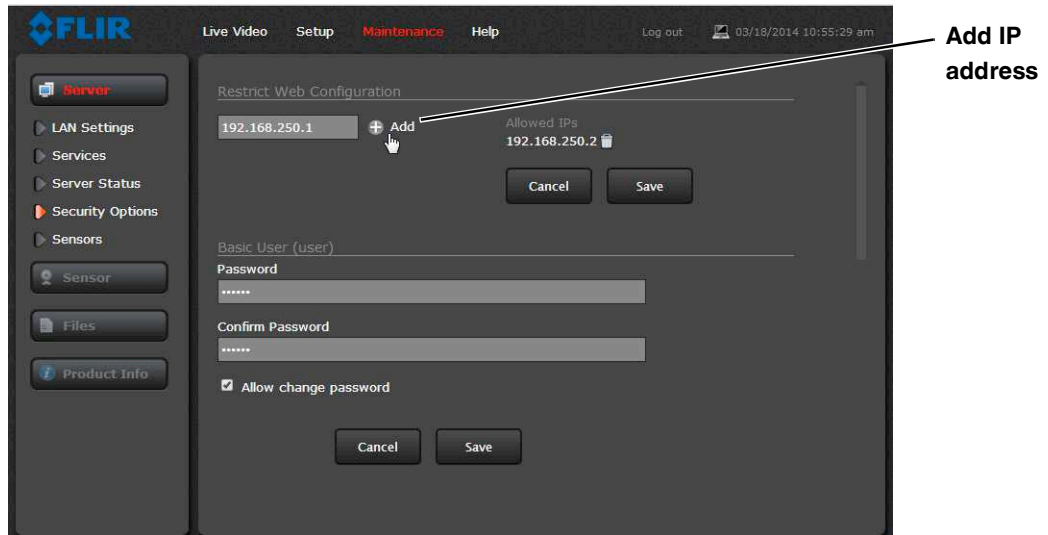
FLIR

Live Video Setup Maintenance Help Log out 03/18/2014 10:55:29 am

Add IP address

Server

LAN Settings
Services
Server Status
Security Options
Sensors

Sensor

Files

Product Info

Restrict Web Configuration

192.168.250.1 Add

Allowed IPs
192.168.250.2

Cancel Save

Basic User (user)

Password
••••••

Confirm Password
••••••

Allow change password

Cancel Save